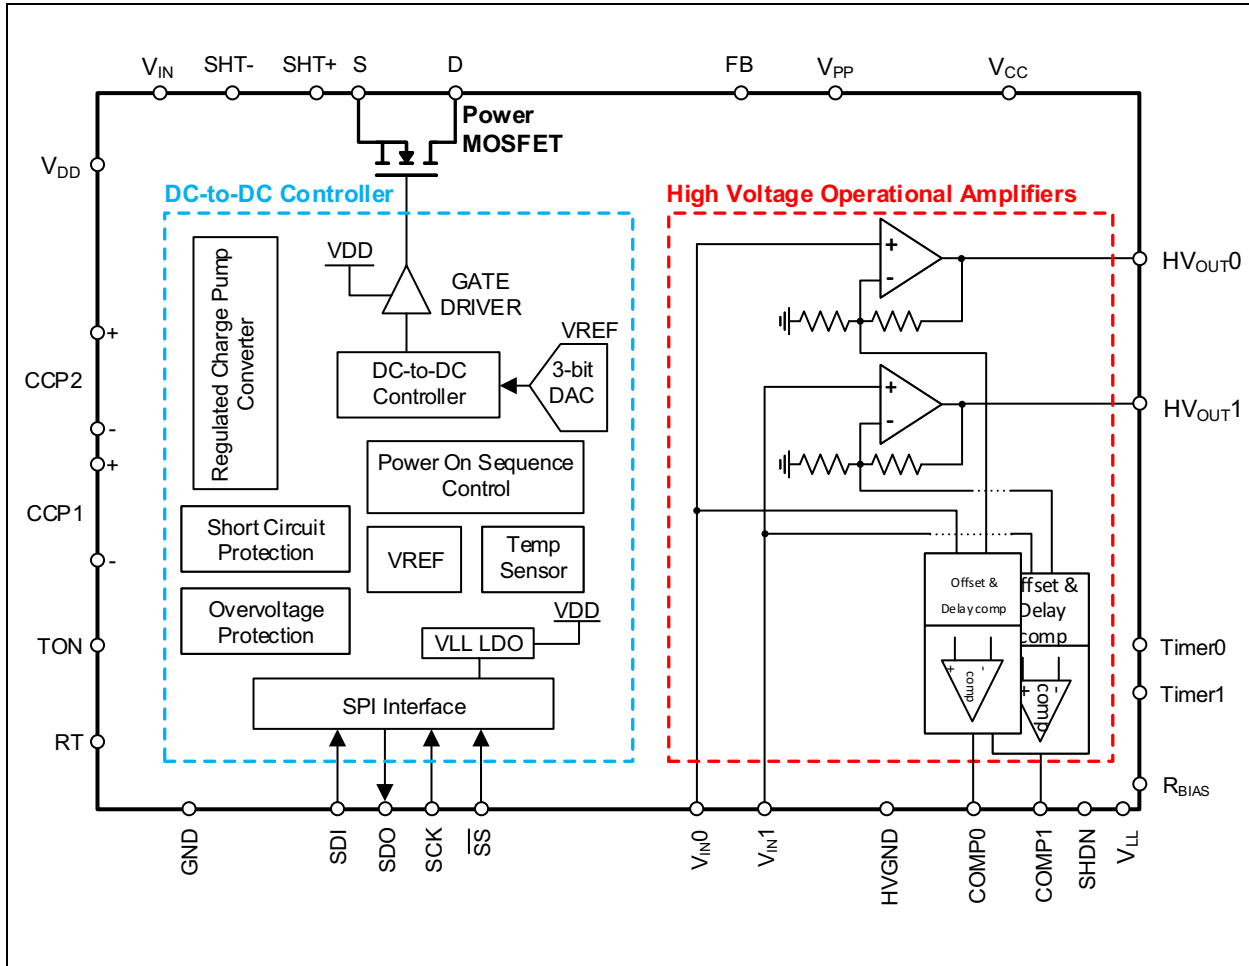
$V_{IN}$ SHT- SHT+ S D FB $V_{PP}$ $V_{CC}$

Power MOSFET

$V_{DD}$

DC-to-DC Controller

High Voltage Operational Amplifiers

Regulated Charge Pump Converter

VDD

GATE DRIVER

VREF

DC-to-DC Controller

3-bit DAC

+

CCP2

-

+

CCP1

-

Power On Sequence Control

Short Circuit Protection

VREF

Temp Sensor

Overvoltage Protection

VDD

VLL LDO

TON

SPI Interface

RT

+

-

$HV_{OUT}0$

+

-

$HV_{OUT}1$

Offset & Delay comp

ffset & Delay comp

comp

comp

Timer0

Timer1

$R_{BIAS}$

GND SDI SDO SCK $\overline{SS}$ $V_{IN}0$ $V_{IN}1$ HVGND COMP0 COMP1 SHDN $V_{LL}$